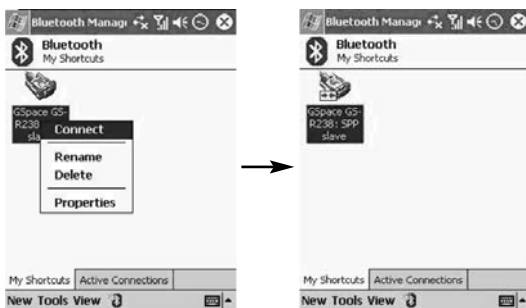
Bluetooth Manag
Bluetooth
My Shortcuts
GSpace GS-R238
sla
Connect
Rename
Delete
Properties
My Shortcuts
Active Connections
New Tools View

Bluetooth Manag
Bluetooth
My Shortcuts
GSpace GS-R238: SPP slave
My Shortcuts
Active Connections
New Tools View